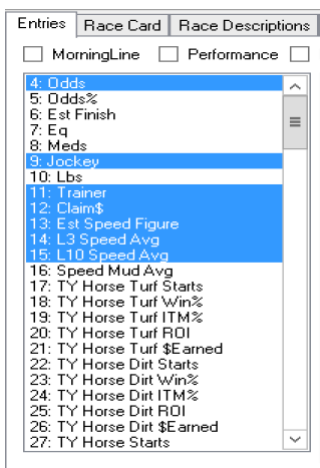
Entries | Race Card | Race Descriptions

MorningLine
Performance

4: Odds
5: Odds%
6: Est Finish
7: Eq
8: Meds
9: Jockey
10: Lbs
11: Trainer
12: Claim$
13: Est Speed Figure
14: L3 Speed Avg
15: L10 Speed Avg
16: Speed Mud Avg
17: TY Horse Turf Starts
18: TY Horse Turf Win%
19: TY Horse Turf ITM%
20: TY Horse Turf ROI
21: TY Horse Turf $Earned
22: TY Horse Dirt Starts
23: TY Horse Dirt Win%
24: TY Horse Dirt ITM%
25: TY Horse Dirt ROI
26: TY Horse Dirt $Earned
27: TY Horse Starts